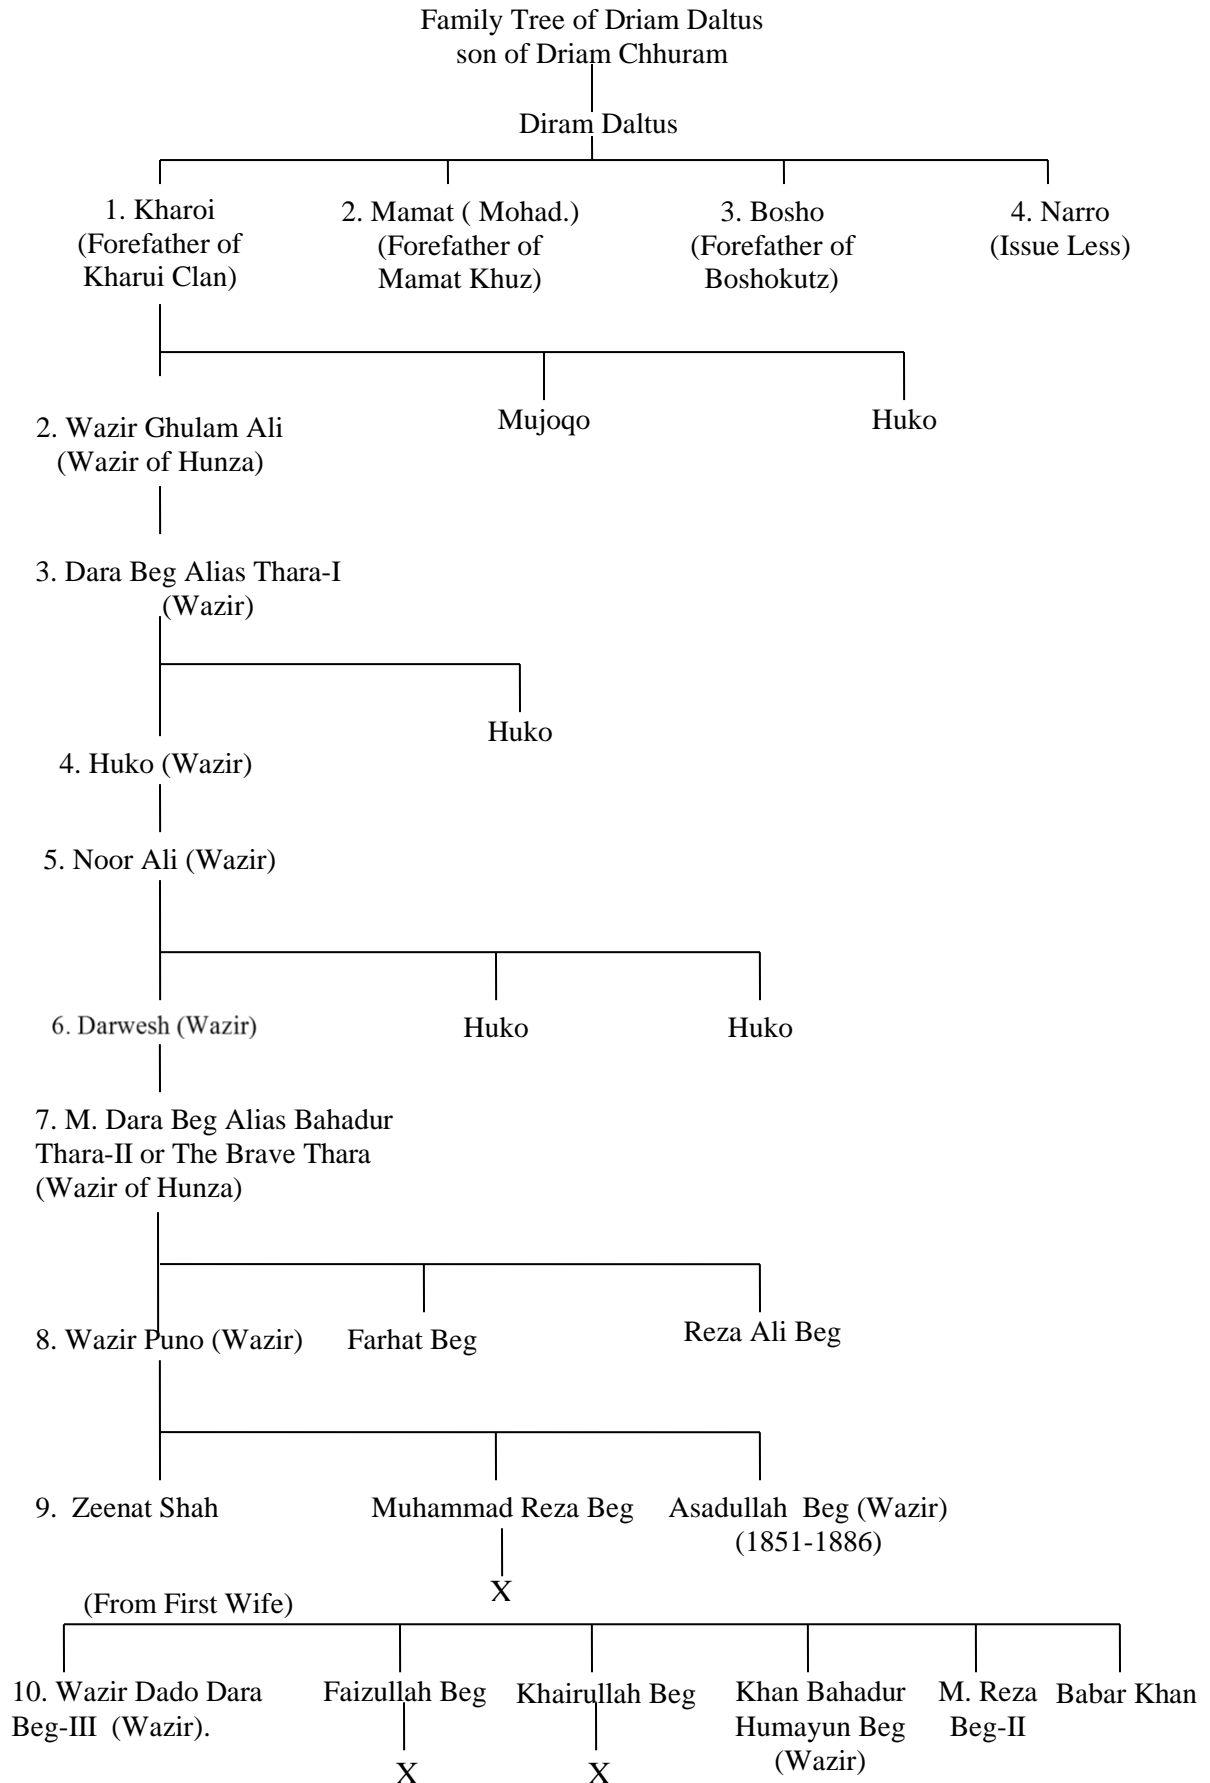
Family Tree of Driam Daltus
son of Driam Chhuram

Diram Daltus

1. Kharoi (Forefather of Kharui Clan)

2. Mamat ( Mohad.) (Forefather of Mamat Khuz)

3. Bosho (Forefather of Boshokutz)

4. Narro (Issue Less)

2. Wazir Ghulam Ali (Wazir of Hunza)

Mujoqo

Huko

3. Dara Beg Alias Thara-I (Wazir)

Huko

4. Huko (Wazir)

5. Noor Ali (Wazir)

6. Darwesh (Wazir)

Huko

Huko

7. M. Dara Beg Alias Bahadur Thara-II or The Brave Thara (Wazir of Hunza)

8. Wazir Puno (Wazir)

Farhat Beg

Reza Ali Beg

9. Zeenat Shah

Muhammad Reza Beg

X

Asadullah Beg (Wazir) (1851-1886)

(From First Wife)

10. Wazir Dado Dara Beg-III (Wazir).

Faizullah Beg

X

Khairullah Beg

X

Khan Bahadur Humayun Beg (Wazir)

M. Reza Beg-II

Babar Khan